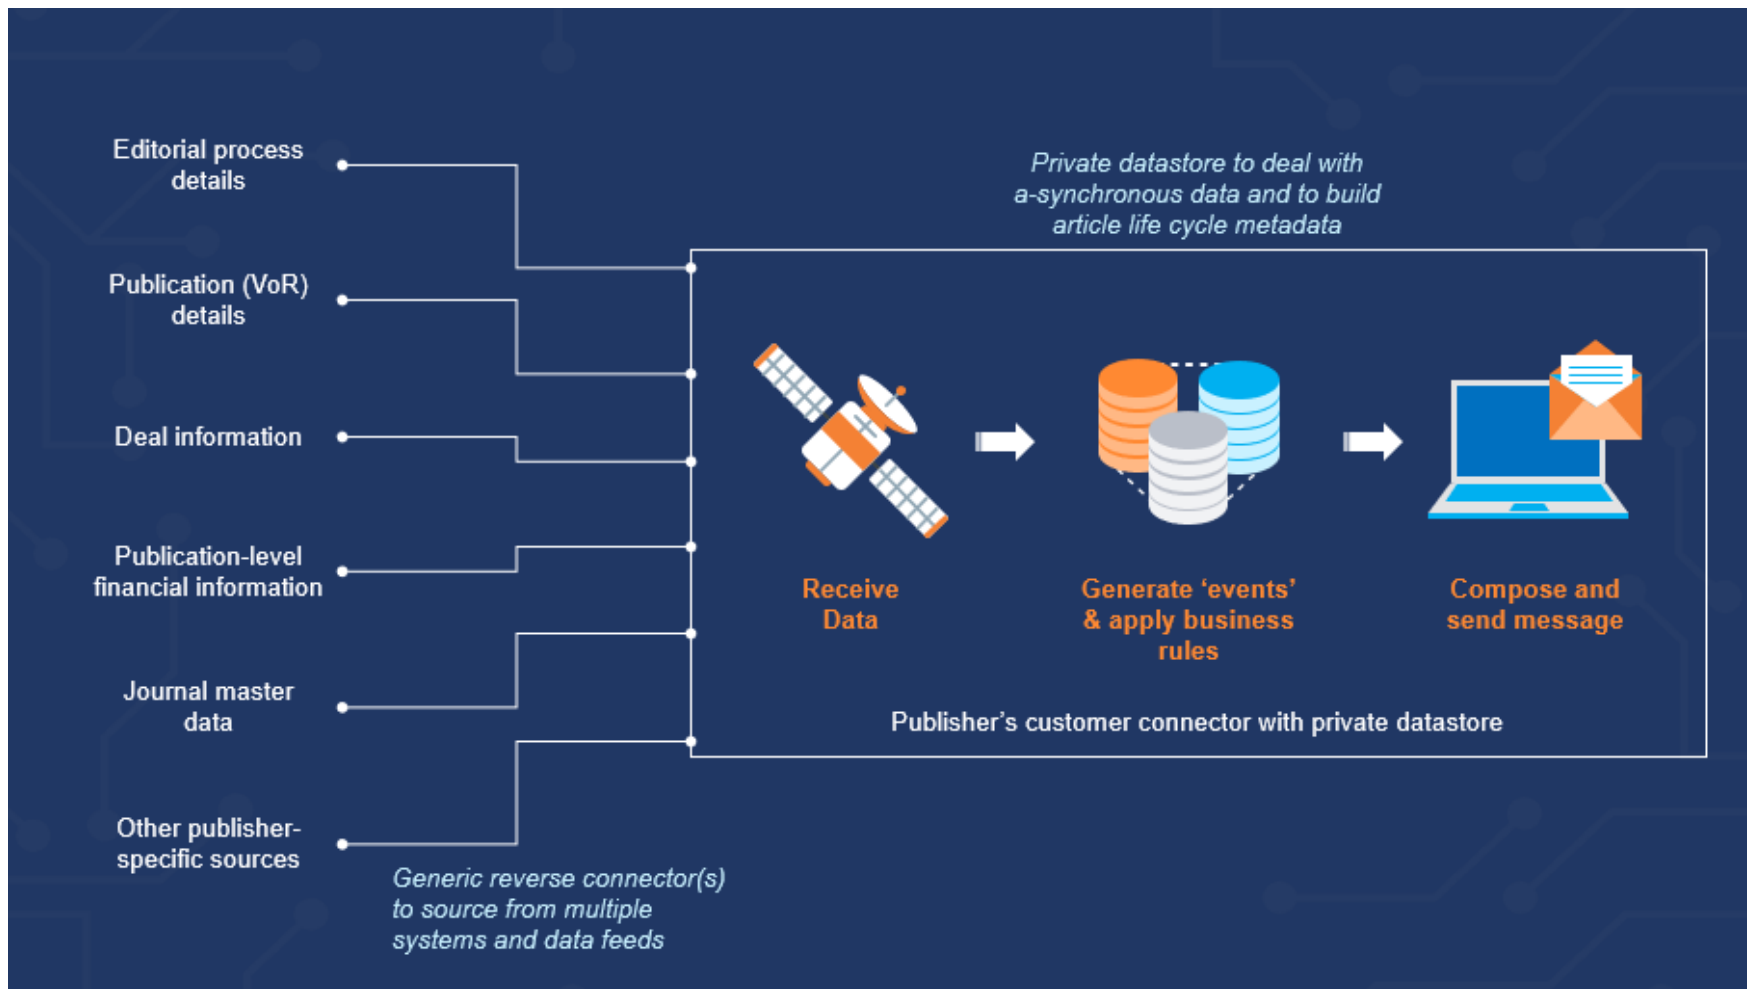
Editorial process details

Publication (VoR) details

Deal information

Publication-level financial information

Journal master data

Other publisher-specific sources

Private datastore to deal with a-synchronous data and to build article life cycle metadata

Receive Data

Generate ‘events’ & apply business rules

Compose and send message

Publisher’s customer connector with private datastore

Generic reverse connector(s) to source from multiple systems and data feeds